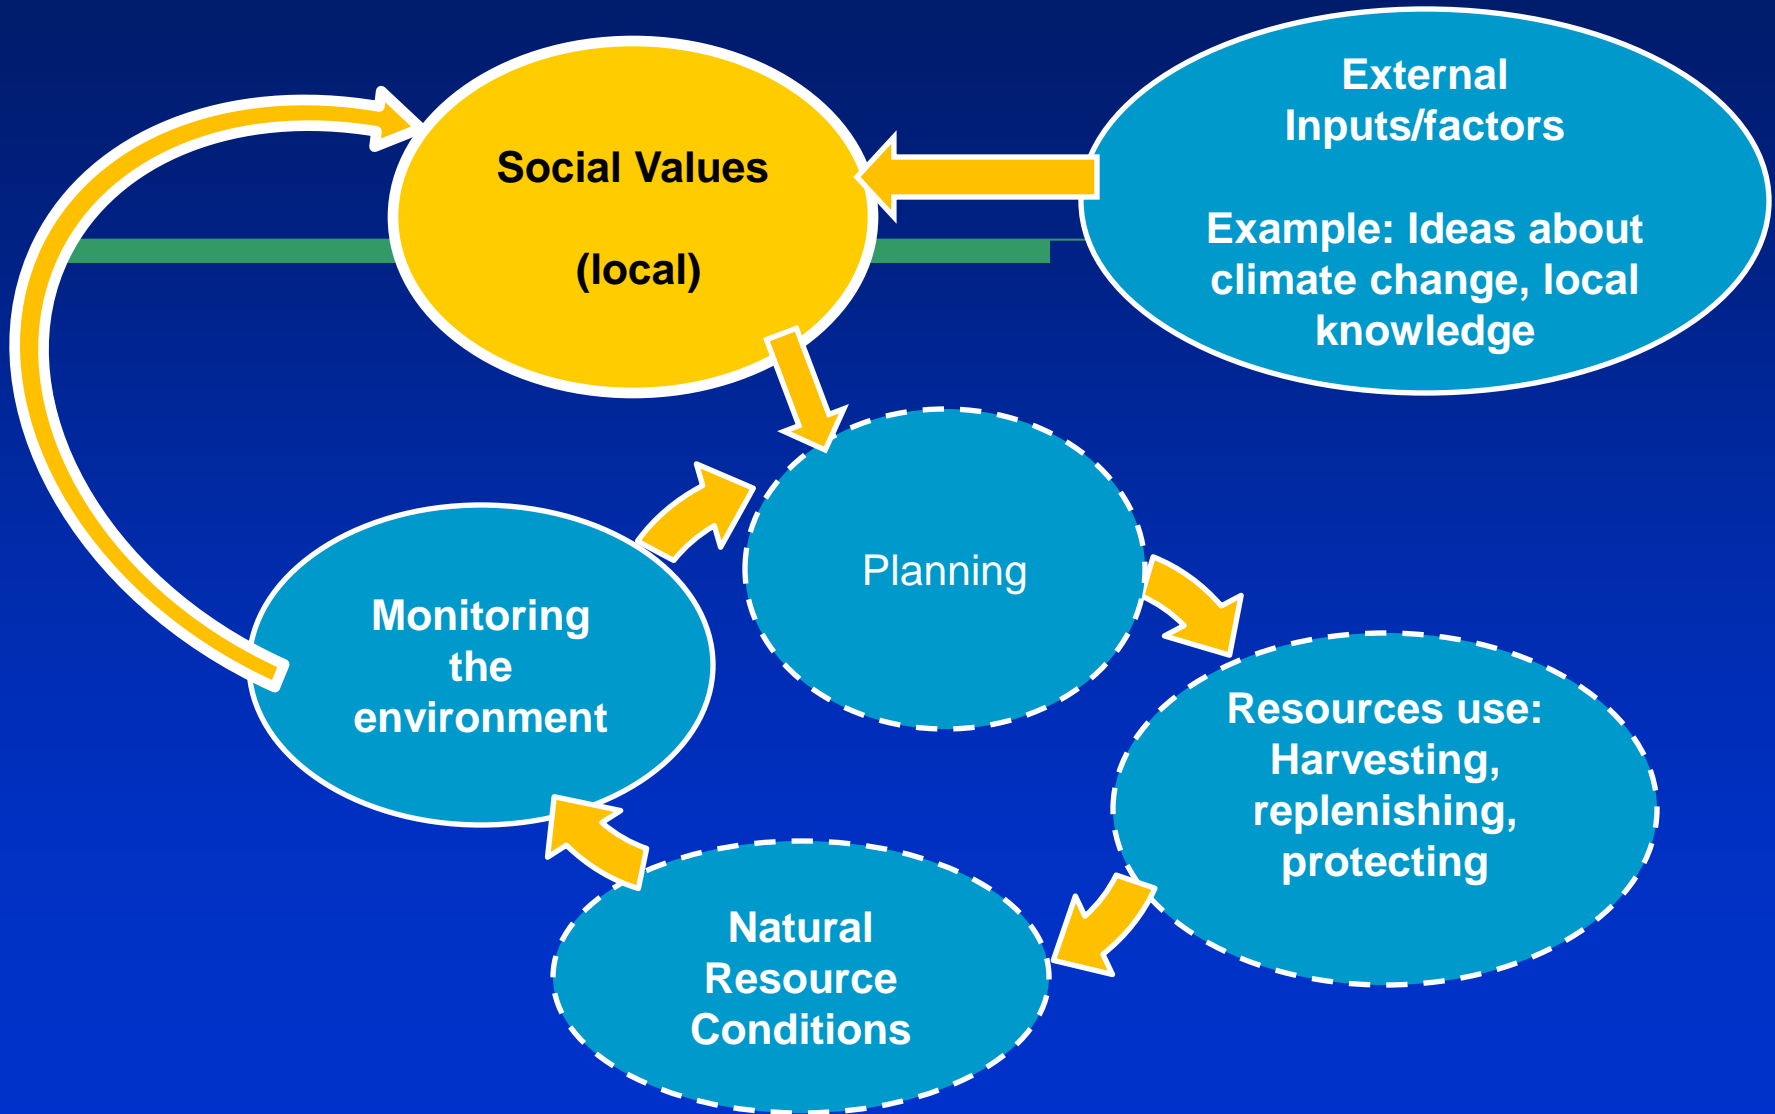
Social Values

(local)

External Inputs/factors

Example: Ideas about climate change, local knowledge

Planning

Monitoring the environment

Resources use: Harvesting, replenishing, protecting

Natural Resource Conditions